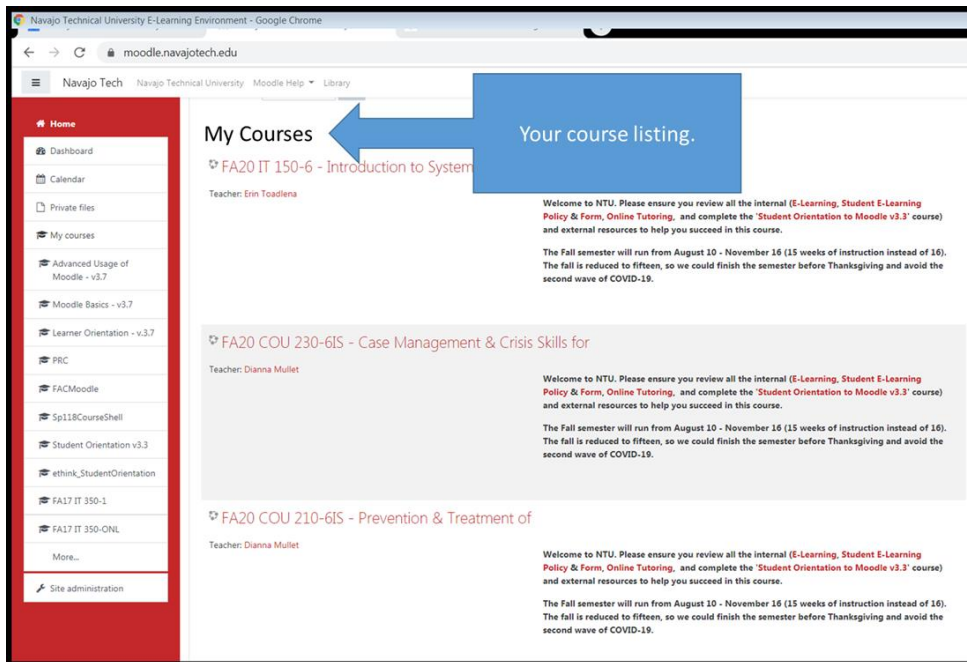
Navajo Technical University E-Learning Environment - Google Chrome

moodle.navajotech.edu

Navajo Tech Navajo Technical University Moodle Help Library

Home
Dashboard
Calendar
Private files
My courses
Advanced Usage of Moodle - v3.7
Moodle Basics - v3.7
Learner Orientation - v.3.7
PRC
FACMoodle
Sp118CourseShell
Student Orientation v3.3
ethink_StudentOrientation
FA17 IT 350-1
FA17 IT 350-ONL
More...
Site administration

My Courses

Your course listing.

FA20 IT 150-6 - Introduction to System

Teacher: Erin Toadlena

Welcome to NTU. Please ensure you review all the internal (E-Learning, Student E-Learning Policy & Form, Online Tutoring, and complete the 'Student Orientation to Moodle v3.3' course) and external resources to help you succeed in this course.

The Fall semester will run from August 10 - November 16 (15 weeks of instruction instead of 16). The fall is reduced to fifteen, so we could finish the semester before Thanksgiving and avoid the second wave of COVID-19.

FA20 COU 230-6IS - Case Management & Crisis Skills for

Teacher: Dianna Mullet

Welcome to NTU. Please ensure you review all the internal (E-Learning, Student E-Learning Policy & Form, Online Tutoring, and complete the 'Student Orientation to Moodle v3.3' course) and external resources to help you succeed in this course.

The Fall semester will run from August 10 - November 16 (15 weeks of instruction instead of 16). The fall is reduced to fifteen, so we could finish the semester before Thanksgiving and avoid the second wave of COVID-19.

FA20 COU 210-6IS - Prevention & Treatment of

Teacher: Dianna Mullet

Welcome to NTU. Please ensure you review all the internal (E-Learning, Student E-Learning Policy & Form, Online Tutoring, and complete the 'Student Orientation to Moodle v3.3' course) and external resources to help you succeed in this course.

The Fall semester will run from August 10 - November 16 (15 weeks of instruction instead of 16). The fall is reduced to fifteen, so we could finish the semester before Thanksgiving and avoid the second wave of COVID-19.